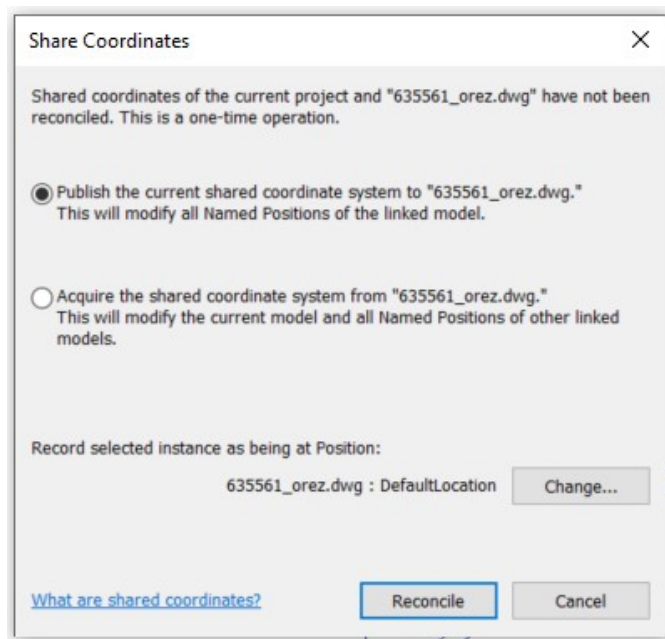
Share Coordinates

×

Shared coordinates of the current project and "635561_orez.dwg" have not been reconciled. This is a one-time operation.

Publish the current shared coordinate system to "635561_orez.dwg." This will modify all Named Positions of the linked model.

Acquire the shared coordinate system from "635561_orez.dwg." This will modify the current model and all Named Positions of other linked models.

Record selected instance as being at Position:

635561_orez.dwg : DefaultLocation

Change...

What are shared coordinates?

Reconcile

Cancel